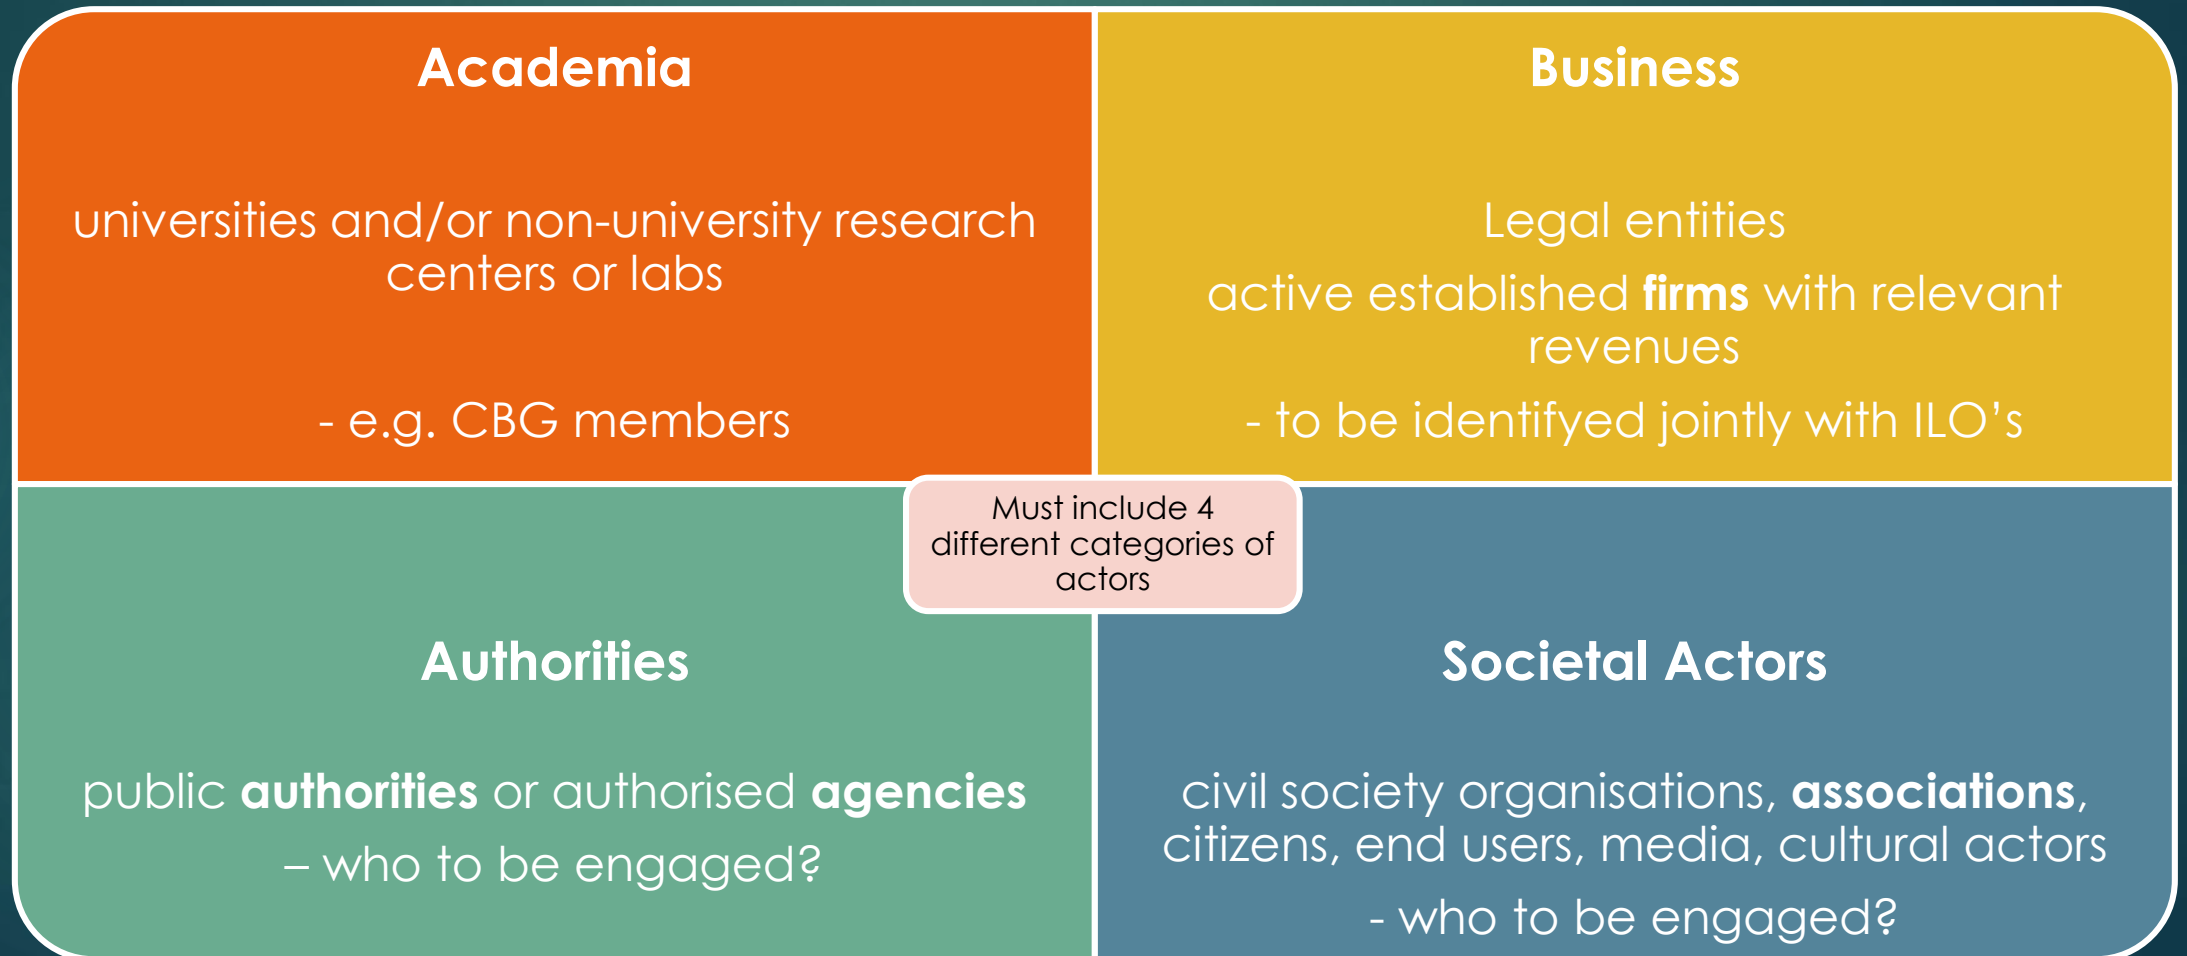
Academia

universities and/or non-university research centers or labs

- e.g. CBG members

Business

Legal entities

active established firms with relevant revenues

- to be identifyed jointly with ILO’s

Must include 4 different categories of actors

Authorities

public authorities or authorised agencies

– who to be engaged?

Societal Actors

civil society organisations, associations, citizens, end users, media, cultural actors

- who to be engaged?